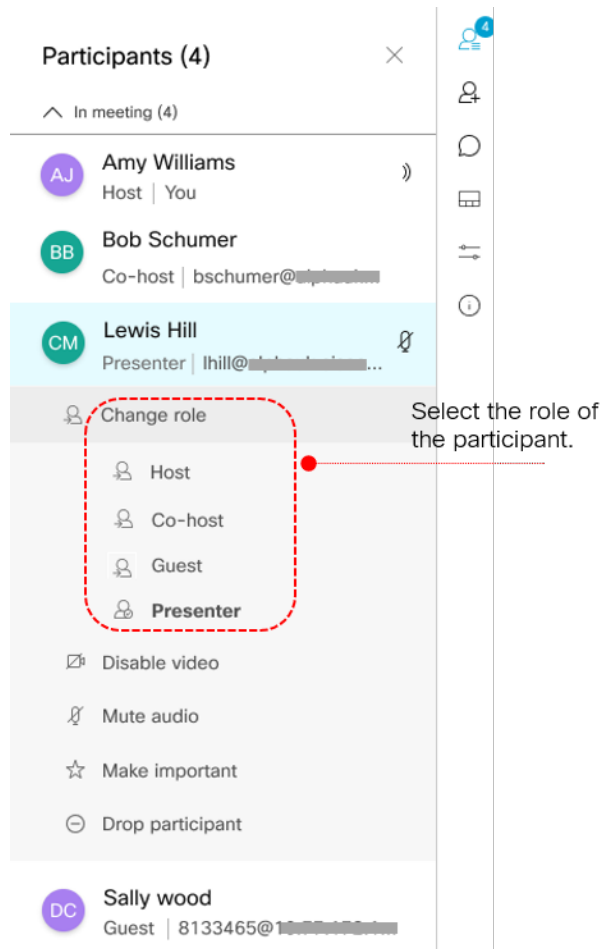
Participants (4)

In meeting (4)

AJ Amy Williams
Host | You

BB Bob Schumer
Co-host | bschumer@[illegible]

CM Lewis Hill
Presenter | lhill@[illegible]...

Change role

Host

Co-host

Guest

Presenter

Disable video

Mute audio

Make important

Drop participant

DC Sally wood
Guest | 8133465@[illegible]

4

Select the role of the participant.